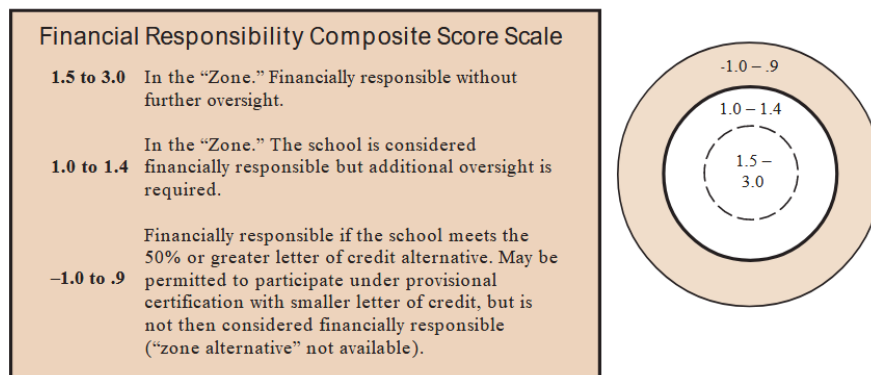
Financial Responsibility Composite Score Scale

| | |
|---|---|
| **1.5 to 3.0** | In the "Zone." Financially responsible without further oversight. |
| **1.0 to 1.4** | In the "Zone." The school is considered financially responsible but additional oversight is required. |
| **–1.0 to .9** | Financially responsible if the school meets the 50% or greater letter of credit alternative. May be permitted to participate under provisional certification with smaller letter of credit, but is not then considered financially responsible ("zone alternative" not available). |

-1.0 – .9

1.0 – 1.4

1.5 – 3.0